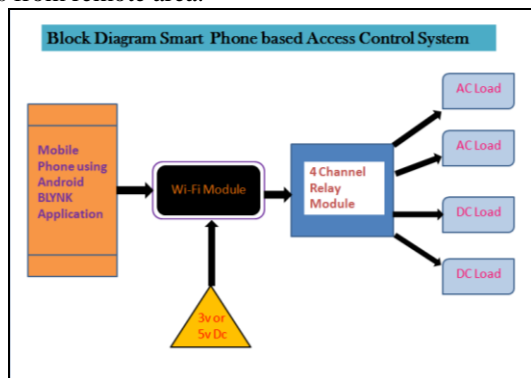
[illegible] from remote area.

Block Diagram Smart Phone based Access Control System

Mobile Phone using Android BLYNK Application

Wi-Fi Module

3v or 5v Dc

4 Channel Relay Module

AC Load

AC Load

DC Load

DC Load